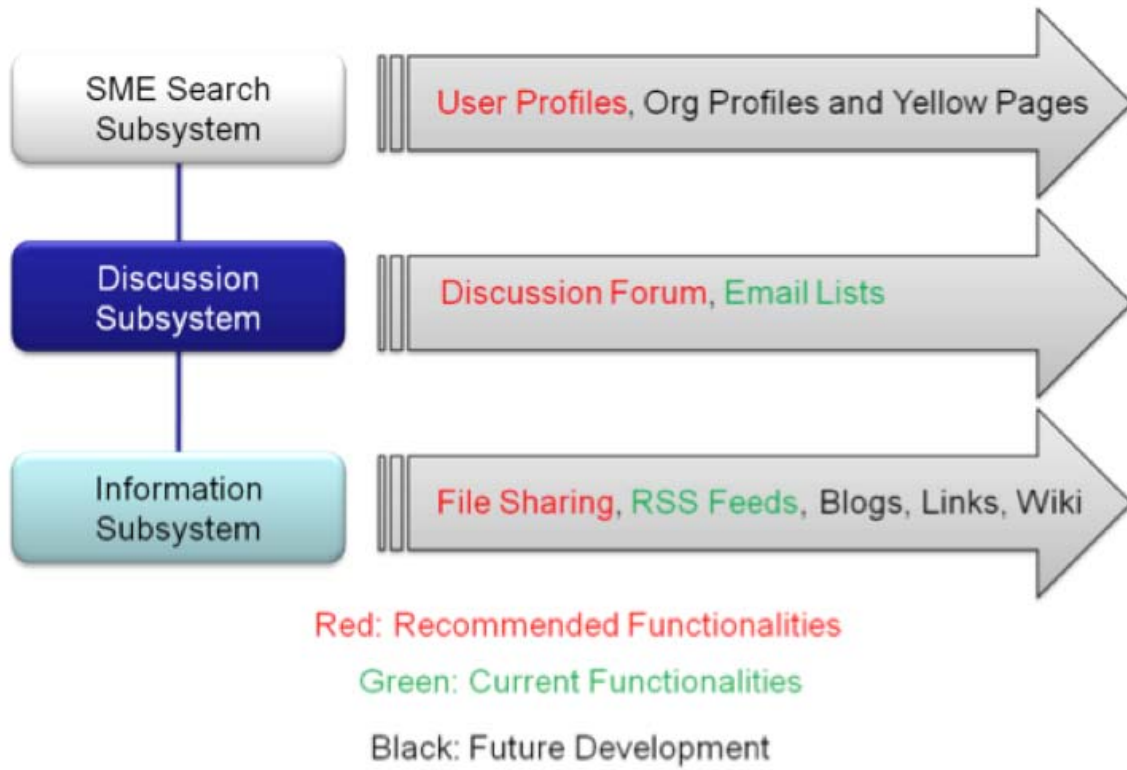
SME Search Subsystem

User Profiles, Org Profiles and Yellow Pages

Discussion Subsystem

Discussion Forum, Email Lists

Information Subsystem

File Sharing, RSS Feeds, Blogs, Links, Wiki

Red: Recommended Functionalities

Green: Current Functionalities

Black: Future Development